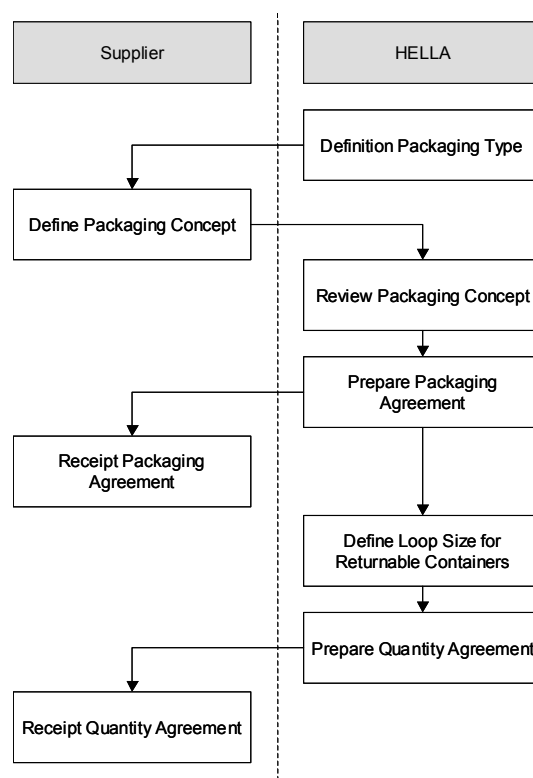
Supplier

HELLA

Definition Packaging Type

Define Packaging Concept

Review Packaging Concept

Prepare Packaging Agreement

Receipt Packaging Agreement

Define Loop Size for Returnable Containers

Prepare Quantity Agreement

Receipt Quantity Agreement